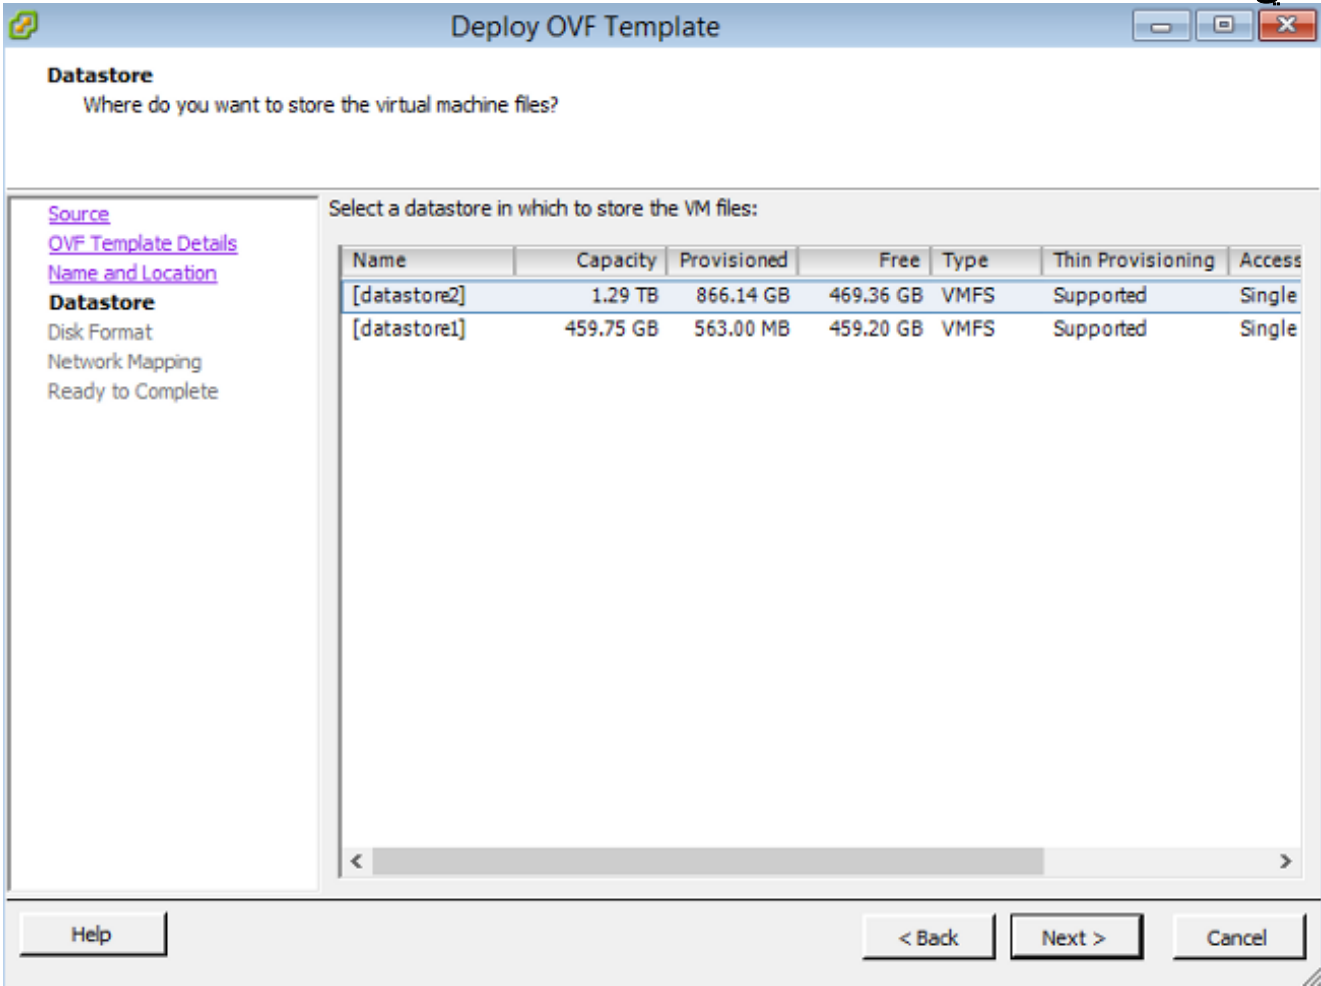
Deploy OVF Template

Datastore
Where do you want to store the virtual machine files?

Source
OVF Template Details
Name and Location
Datastore
Disk Format
Network Mapping
Ready to Complete

Select a datastore in which to store the VM files:

| Name | Capacity | Provisioned | Free | Type | Thin Provisioning | Access |
|---|---|---|---|---|---|---|
| [datastore2] | 1.29 TB | 866.14 GB | 469.36 GB | VMFS | Supported | Single |
| [datastore1] | 459.75 GB | 563.00 MB | 459.20 GB | VMFS | Supported | Single |

Help

< Back

Next >

Cancel